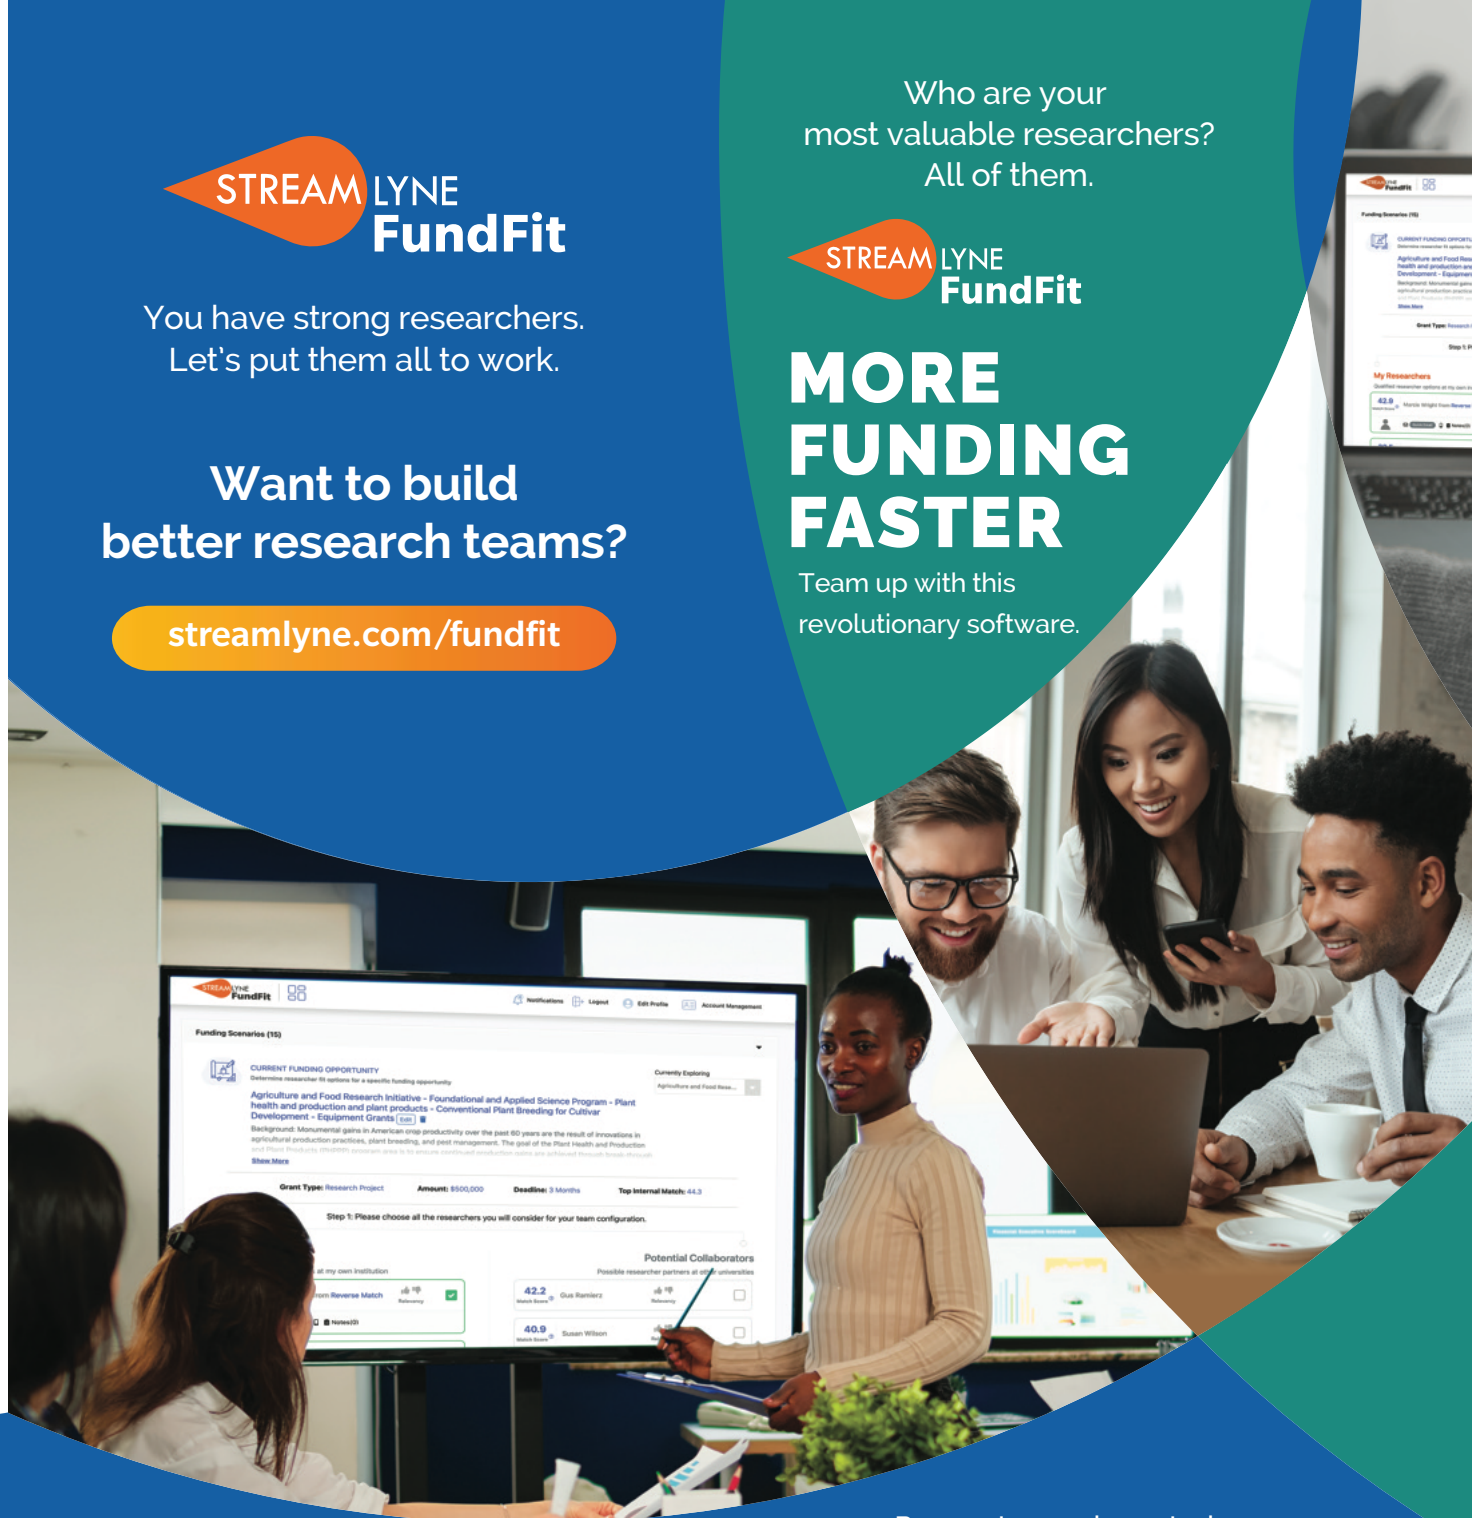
STREAMLYNE FundFit

You have strong researchers. Let's put them all to work.

Want to build better research teams?

streamlyne.com/fundfit

Who are your most valuable researchers? All of them.

STREAMLYNE FundFit

MORE FUNDING FASTER

Team up with this revolutionary software.

STREAMLYNE FundFit

Notifications Logout Edit Profile Account Management

Funding Scenarios (15)

CURRENT FUNDING OPPORTUNITY
Determine researcher fit options for a specific funding opportunity

Currently Exploring
Agriculture and Food Rese...

Agriculture and Food Research Initiative - Foundational and Applied Science Program - Plant health and production and plant products - Conventional Plant Breeding for Cultivar Development - Equipment Grants Edit

Background: Monumental gains in American crop productivity over the past 60 years are the result of innovations in agricultural production practices, plant breeding, and pest management. The goal of the Plant Health and Production and Plant Products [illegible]

Show More

Grant Type: Research Project Amount: $500,000 Deadline: 3 Months Top Internal Match: 44.3

Step 1: Please choose all the researchers you will consider for your team configuration.

at my own institution

rom Reverse Match Relevancy

Notes(0)

Potential Collaborators
Possible researcher partners at other universities

42.2 Match Score Gus Ramierz Relevancy

40.9 Match Score Susan Wilson

My Researchers

42.9